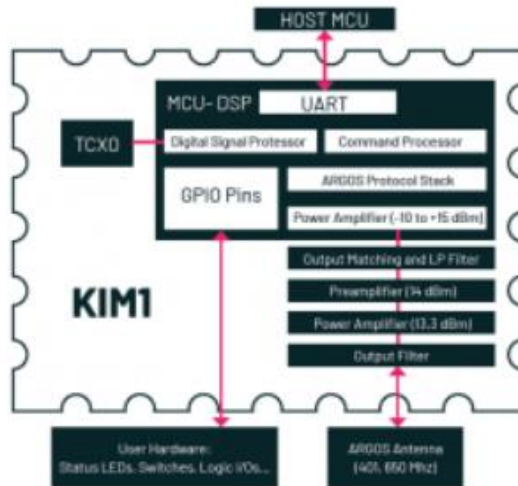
HOST MCU

MCU- DSP

UART

TCXO

Digital Signal Processor

Command Processor

GPIO Pins

ARGOS Protocol Stack

Power Amplifier (-10 to +15 dBm)

Output Matching and LP Filter

KIM1

Preamplifier (14 dBm)

Power Amplifier (13.3 dBm)

Output Filter

User Hardware: Status LEDs, Switches, Logic I/Os...

ARGOS Antenna (401, 650 Mhz)